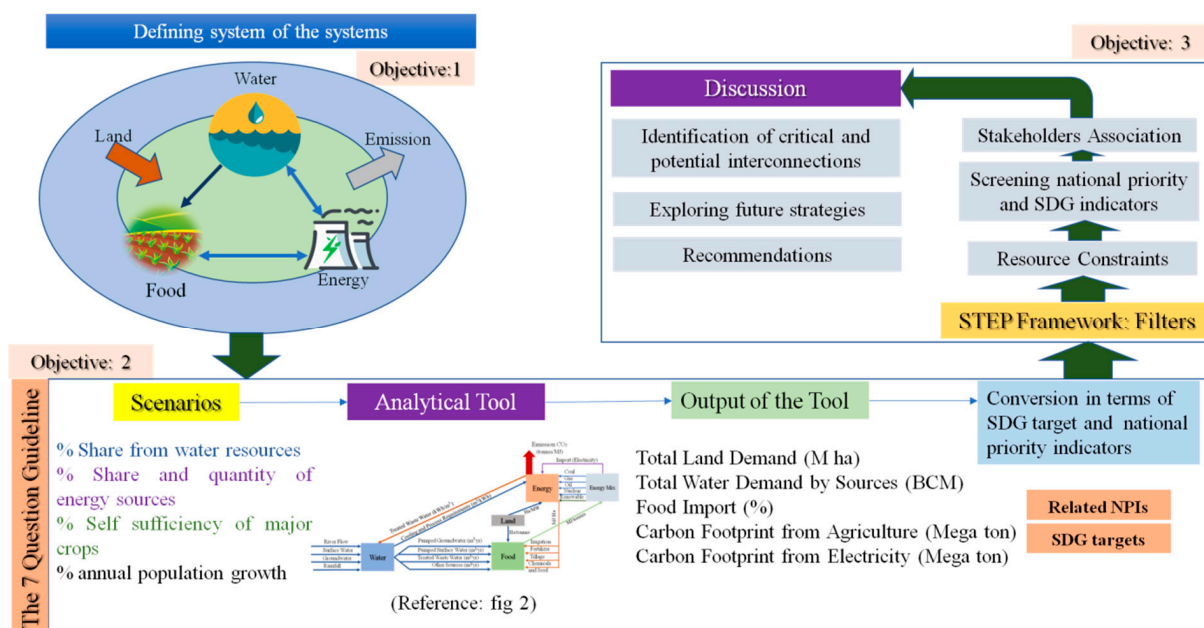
Defining system of the systems

Objective:1

Water

Land

Emission

Food

Energy

Objective: 3

Discussion

Identification of critical and potential interconnections

Exploring future strategies

Recommendations

Stakeholders Association

Screening national priority and SDG indicators

Resource Constraints

STEP Framework: Filters

Objective: 2

The 7 Question Guideline

Scenarios

Analytical Tool

Output of the Tool

Conversion in terms of SDG target and national priority indicators

% Share from water resources

% Share and quantity of energy sources

% Self sufficiency of major crops

% annual population growth

Emission $CO_2$

Energy

Energy Mix

Land

Water

Food

(Reference: fig 2)

Total Land Demand (M ha)

Total Water Demand by Sources (BCM)

Food Import (%)

Carbon Footprint from Agriculture (Mega ton)

Carbon Footprint from Electricity (Mega ton)

Related NPIs

SDG targets